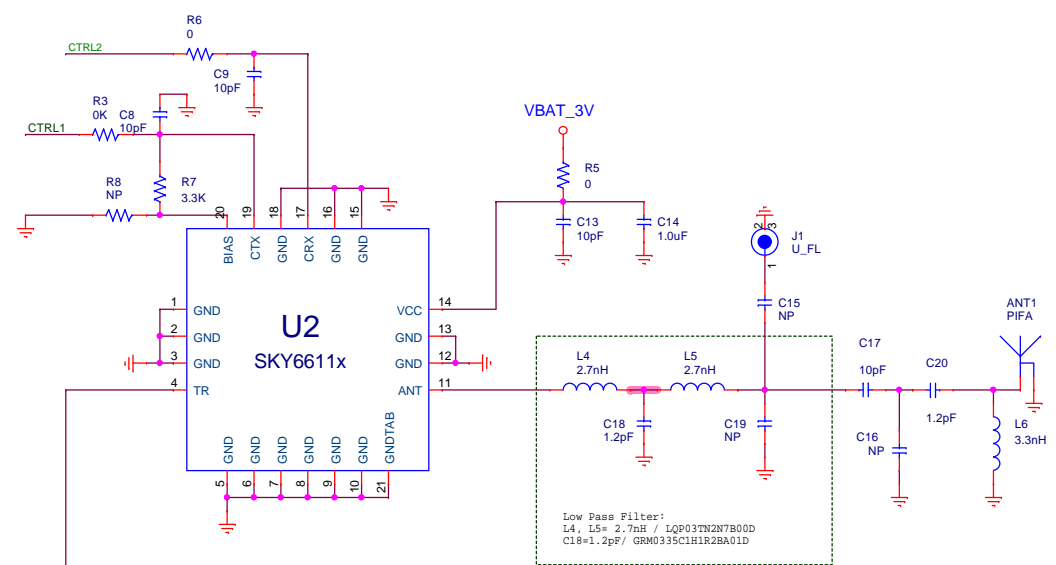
R6
0
CTRL2
C9
10pF
R3
0K
C8
10pF
CTRL1
R7
3.3K
R8
NP
20
19
18
17
16
15
BIAS
CTX
GND
CRX
GND
GND
VBAT_3V
R5
0
C13
10pF
C14
1.0uF
J1
U_FL
2
3
1
C15
NP
ANT1
PIFA
1
2
3
4
GND
GND
GND
TR
U2
SKY6611x
VCC
GND
GND
ANT
14
13
12
11
L4
2.7nH
L5
2.7nH
C18
1.2pF
C19
NP
C17
10pF
C20
1.2pF
C16
NP
L6
3.3nH
GND
GND
GND
GND
GND
GNDTAB
5
6
7
8
9
10
21
Low Pass Filter:
L4, L5= 2.7nH / LQP03TN2N7B00D
C18=1.2pF/ GRM0335C1H1R2BA01D